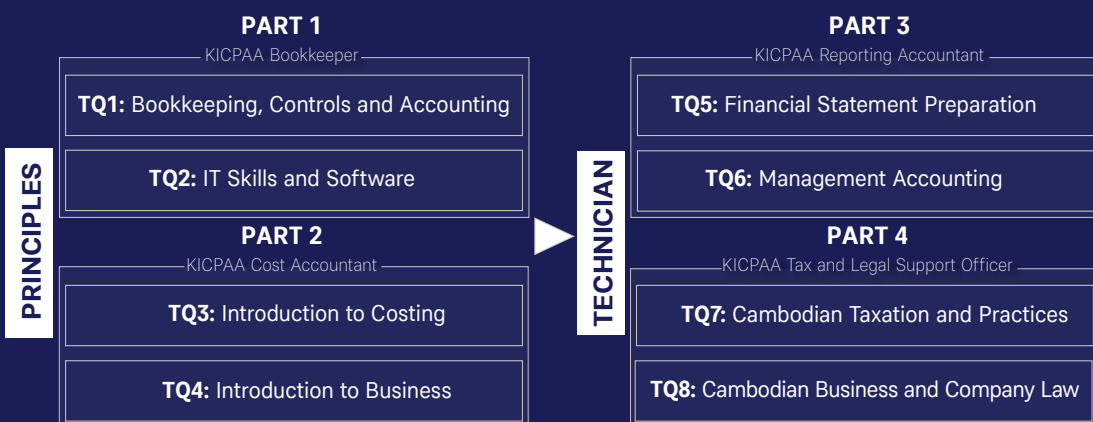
PRINCIPLES

PART 1

KICPAA Bookkeeper

**TQ1:** Bookkeeping, Controls and Accounting

**TQ2:** IT Skills and Software

PART 2

KICPAA Cost Accountant

**TQ3:** Introduction to Costing

**TQ4:** Introduction to Business

TECHNICIAN

PART 3

KICPAA Reporting Accountant

**TQ5:** Financial Statement Preparation

**TQ6:** Management Accounting

PART 4

KICPAA Tax and Legal Support Officer

**TQ7:** Cambodian Taxation and Practices

**TQ8:** Cambodian Business and Company Law